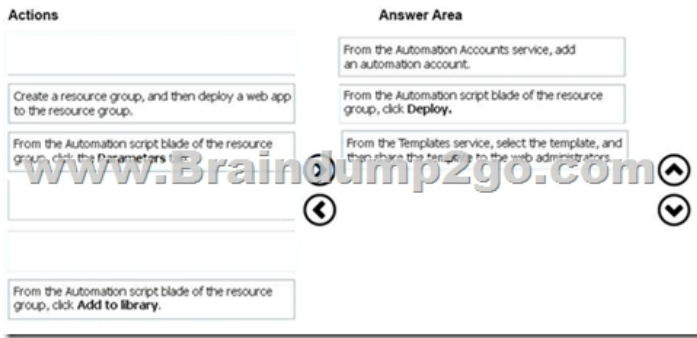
Actions

Create a resource group, and then deploy a web app to the resource group.

From the Automation script blade of the resource group, click the **Parameters** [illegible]

From the Automation script blade of the resource group, click **Add to library**.

Answer Area

From the Automation Accounts service, add an automation account.

From the Automation script blade of the resource group, click **Deploy.**

From the Templates service, select the template, and then share the template to the web administrators.

www.Braindump2go.com